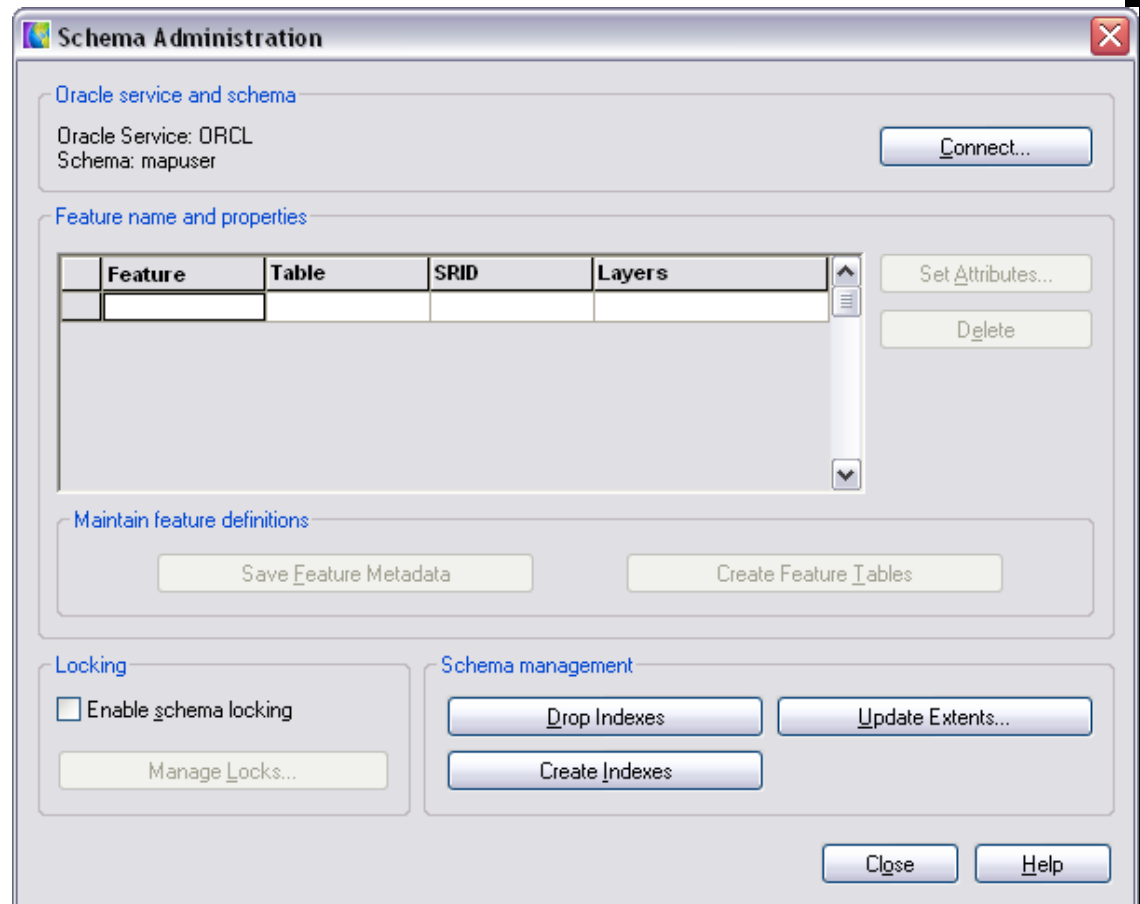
Schema Administration

Oracle service and schema

Oracle Service: ORCL
Schema: mapuser

Connect...

Feature name and properties

| | Feature | Table | SRID | Layers |
|---|---|---|---|---|
| | | | | |

Set Attributes...

Delete

Maintain feature definitions

Save Feature Metadata

Create Feature Tables

Locking

Enable schema locking

Manage Locks...

Schema management

Drop Indexes

Update Extents...

Create Indexes

Close

Help